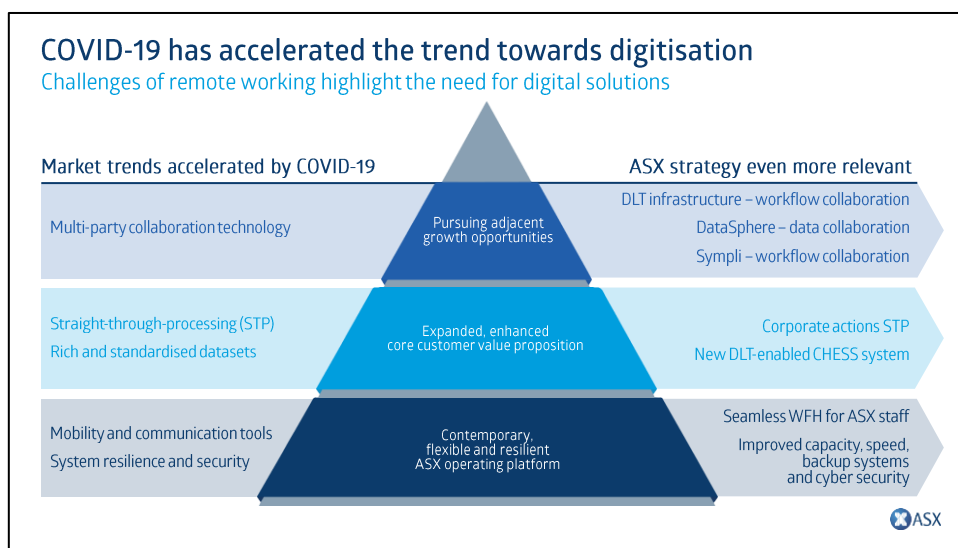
COVID-19 has accelerated the trend towards digitisation
Challenges of remote working highlight the need for digital solutions

Market trends accelerated by COVID-19

ASX strategy even more relevant

Multi-party collaboration technology

Pursuing adjacent growth opportunities

DLT infrastructure – workflow collaboration
DataSphere – data collaboration
Sympli – workflow collaboration

Straight-through-processing (STP)
Rich and standardised datasets

Expanded, enhanced core customer value proposition

Corporate actions STP
New DLT-enabled CHESS system

Mobility and communication tools
System resilience and security

Contemporary, flexible and resilient ASX operating platform

Seamless WFH for ASX staff
Improved capacity, speed, backup systems and cyber security

ASX